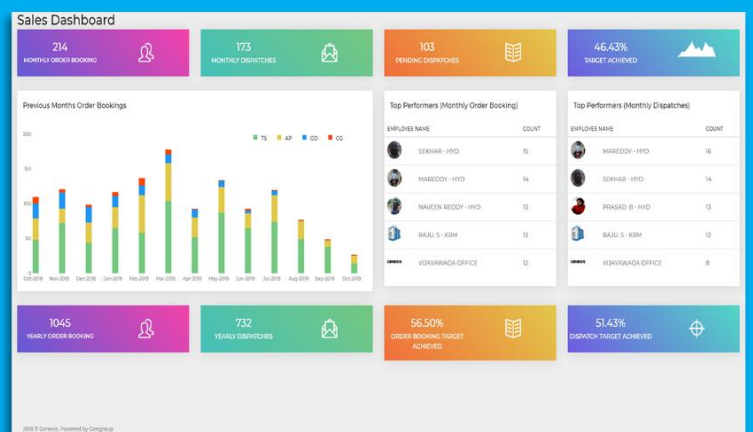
Sales Dashboard

214
MONTHLY ORDER BOOKING

173
MONTHLY DISPATCHES

103
PENDING DISPATCHES

46.43%
TARGET ACHIEVED

Previous Months Order Bookings

TS AP GD CG

200
150
100
50
0

Oct-2018 Nov-2018 Dec-2018 Jan-2019 Feb-2019 Mar-2019 Apr-2019 May-2019 Jun-2019 Jul-2019 Aug-2019 Sep-2019 Oct-2019

Top Performers (Monthly Order Booking)

| EMPLOYEE NAME | COUNT |
|---|---|
| SEKHAR - HYD | 15 |
| MAREDDY - HYD | 14 |
| NAVEEN REDDY - HYD | 13 |
| RAJU. S - KRM | 13 |
| VIJAYAWADA OFFICE | 12 |

Top Performers (Monthly Dispatches)

| EMPLOYEE NAME | COUNT |
|---|---|
| MAREDDY - HYD | 16 |
| SEKHAR - HYD | 14 |
| PRASAD. B - HYD | 13 |
| RAJU. S - KRM | 12 |
| VIJAYAWADA OFFICE | 8 |

1045
YEARLY ORDER BOOKING

732
YEARLY DISPATCHES

56.50%
ORDER BOOKING TARGET ACHIEVED

51.43%
DISPATCH TARGET ACHIEVED

2019 © Genesis. Powered by Cengroup